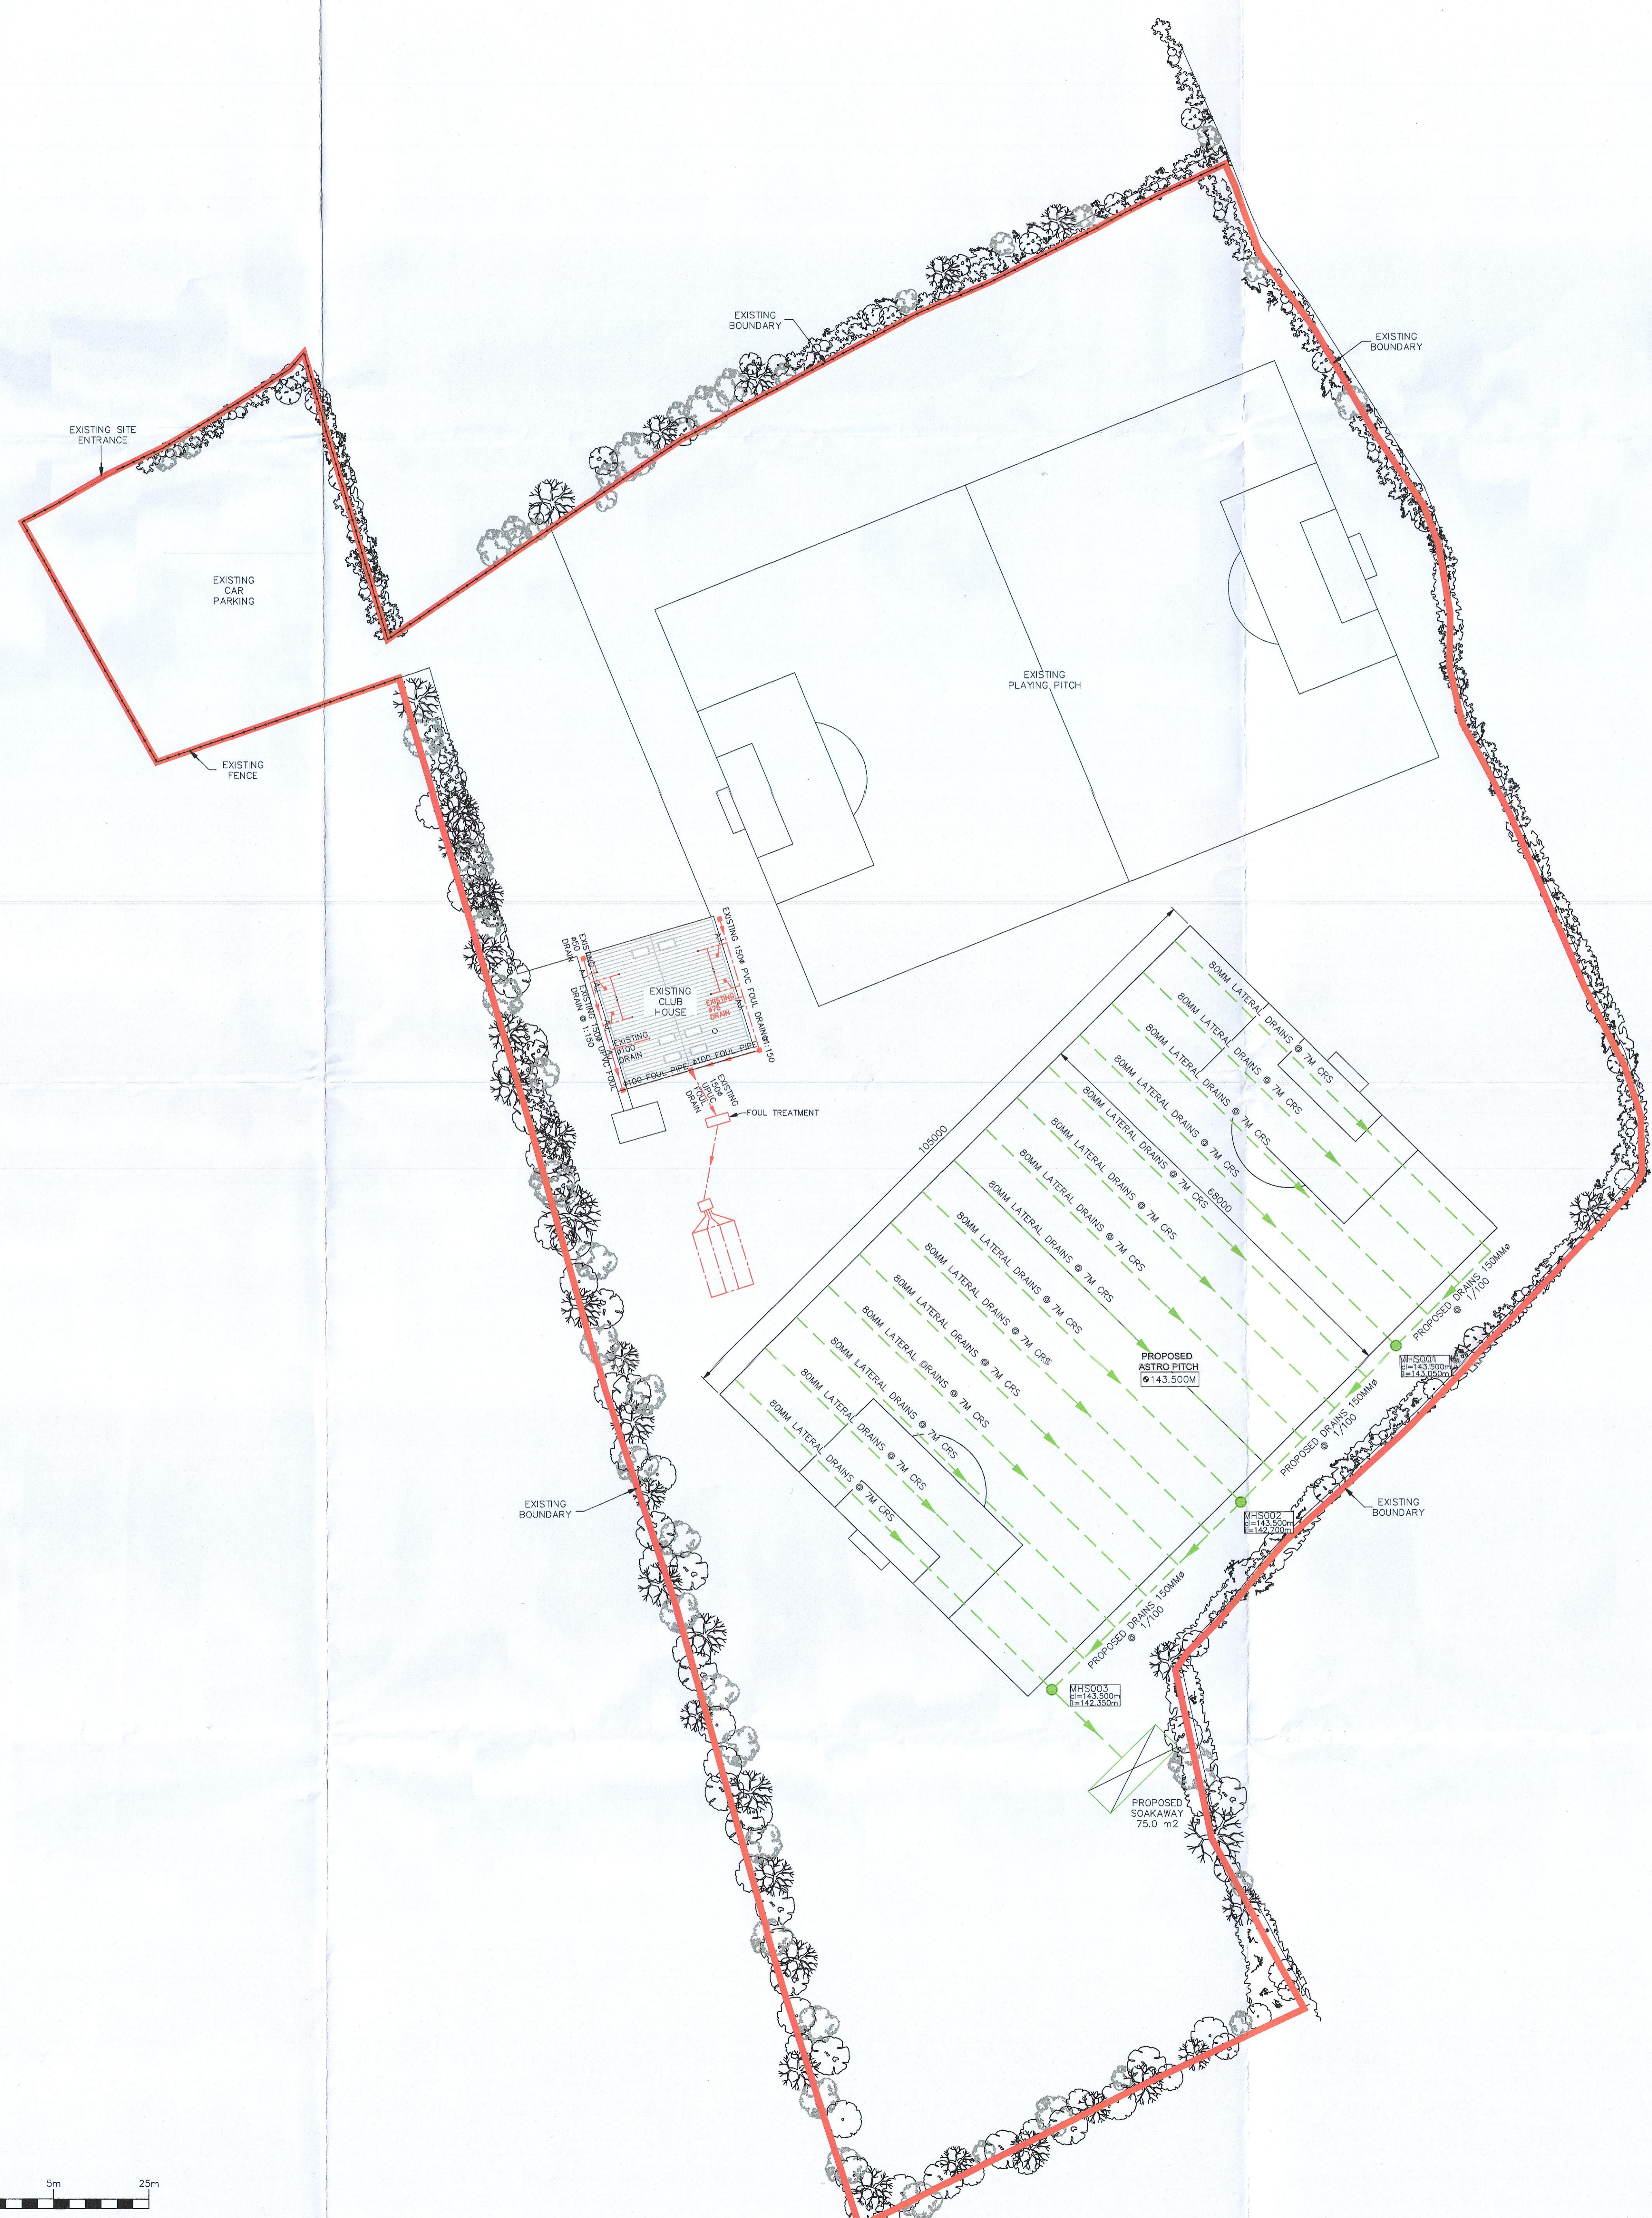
EXISTING BOUNDARY

EXISTING BOUNDARY

EXISTING SITE ENTRANCE

EXISTING CAR PARKING

EXISTING FENCE

EXISTING PLAYING PITCH

EXISTING CLUB HOUSE

EXISTING 150Ø PVC FOUL DRAIN @ 1:50

EXISTING Ø100 DRAIN

Ø100 FOUL PIPE

Ø100 FOUL PIPE

EXISTING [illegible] DRAIN @ 1:50

EXISTING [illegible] DRAIN

FOUL TREATMENT

105000

68000

80MM LATERAL DRAINS @ 7M CRS

80MM LATERAL DRAINS @ 7M CRS

80MM LATERAL DRAINS @ 7M CRS

80MM LATERAL DRAINS @ 7M CRS

80MM LATERAL DRAINS @ 7M CRS

80MM LATERAL DRAINS @ 7M CRS

80MM LATERAL DRAINS @ 7M CRS

80MM LATERAL DRAINS @ 7M CRS

80MM LATERAL DRAINS @ 7M CRS

80MM LATERAL DRAINS @ 7M CRS

80MM LATERAL DRAINS @ 7M CRS

80MM LATERAL DRAINS @ 7M CRS

80MM LATERAL DRAINS @ 7M CRS

80MM LATERAL DRAINS @ 7M CRS

80MM LATERAL DRAINS @ 7M CRS

PROPOSED ASTRO PITCH
@143.500M

PROPOSED DRAINS 150MMØ @ 1/100

PROPOSED DRAINS 150MMØ @ 1/100

PROPOSED DRAINS 150MMØ @ 1/100

MHS001
cl=143.500m
il=143.050m

MHS002
cl=143.500m
il=142.700m

MHS003
cl=143.500m
il=142.300m

EXISTING BOUNDARY

EXISTING BOUNDARY

PROPOSED SOAKAWAY
75.0 m2

5m
25m